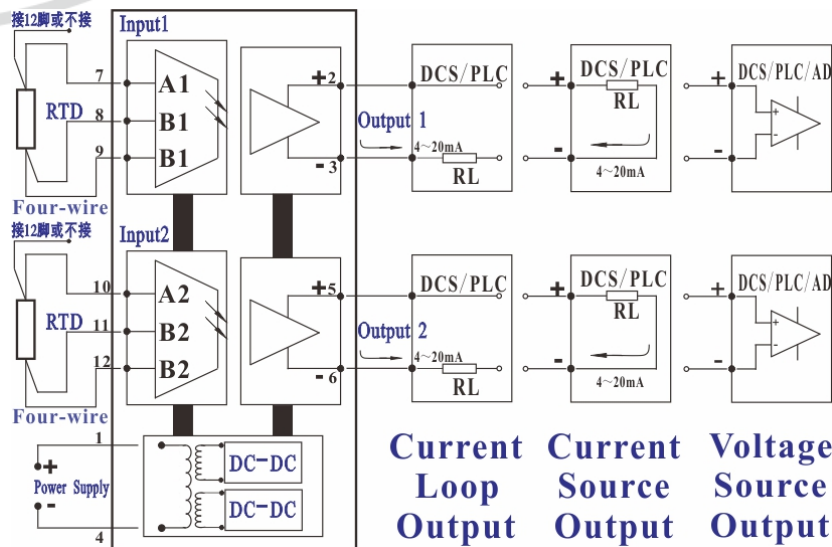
接12脚或不接

Input1

7
8
9

RTD

A1
B1
B1

+2
- 3

Output 1
4~20mA
RL

DCS/PLC

+ DCS/PLC
RL
-
4~20mA

+ DCS/PLC/AD
-

Four-wire
接12脚或不接

Input2

10
11
12

RTD

A2
B2
B2

+5
- 6

Output 2
4~20mA
RL

DCS/PLC

+ DCS/PLC
RL
-
4~20mA

+ DCS/PLC/AD
-

Four-wire

1
+
Power Supply
-
4

DC-DC
DC-DC

Current Loop Output

Current Source Output

Voltage Source Output